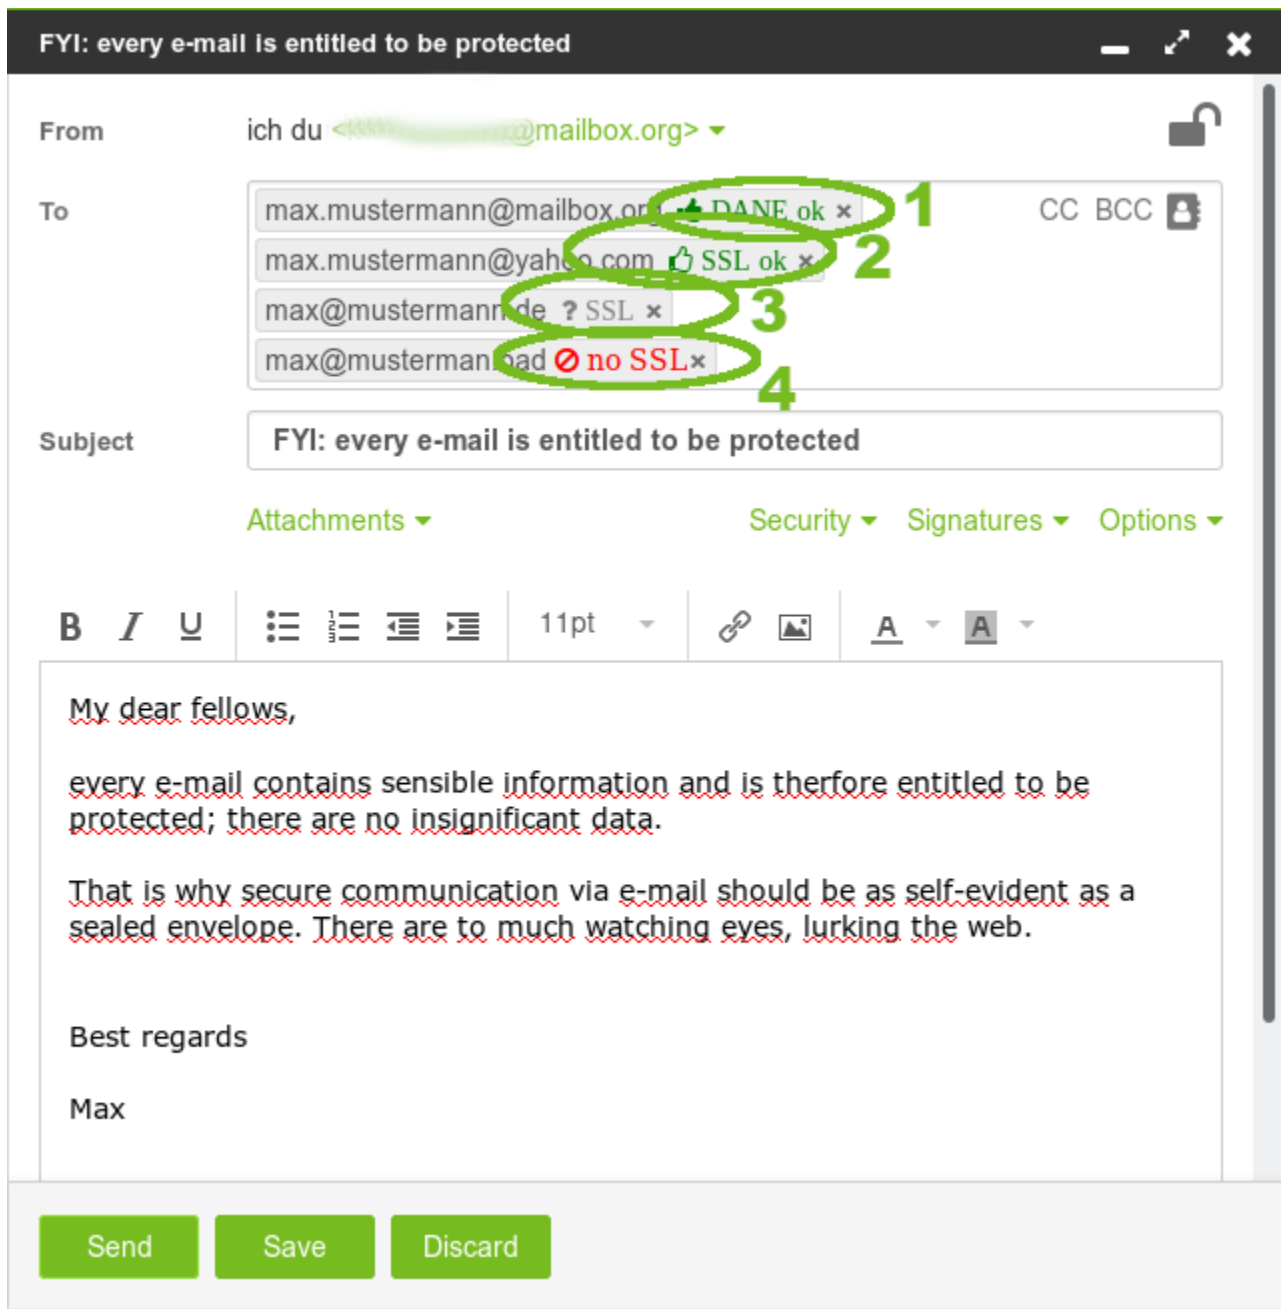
FYI: every e-mail is entitled to be protected

From ich du <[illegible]@mailbox.org>

To max.mustermann@mailbox.org DANE ok ×
max.mustermann@yahoo.com SSL ok ×
max@mustermann.de ? SSL ×
max@mustermann.bad no SSL ×

1 2 3 4

CC BCC

Subject FYI: every e-mail is entitled to be protected

Attachments Security Signatures Options

B I U 11pt A A

My dear fellows,

every e-mail contains sensible information and is therfore entitled to be protected; there are no insignificant data.

That is why secure communication via e-mail should be as self-evident as a sealed envelope. There are to much watching eyes, lurking the web.

Best regards

Max

Send Save Discard